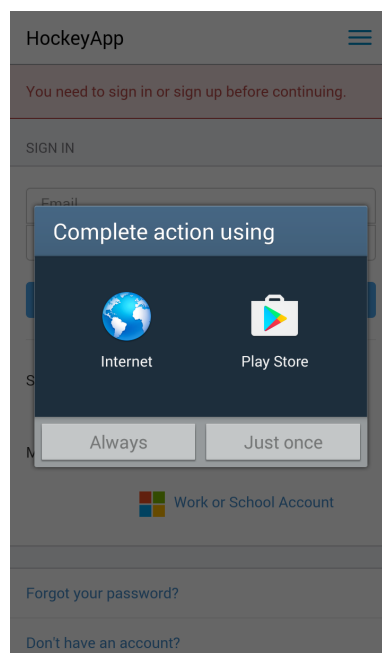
HockeyApp

You need to sign in or sign up before continuing.

SIGN IN

Email

Complete action using

Internet

Play Store

Always

Just once

S

M

Work or School Account

Forgot your password?

Don't have an account?